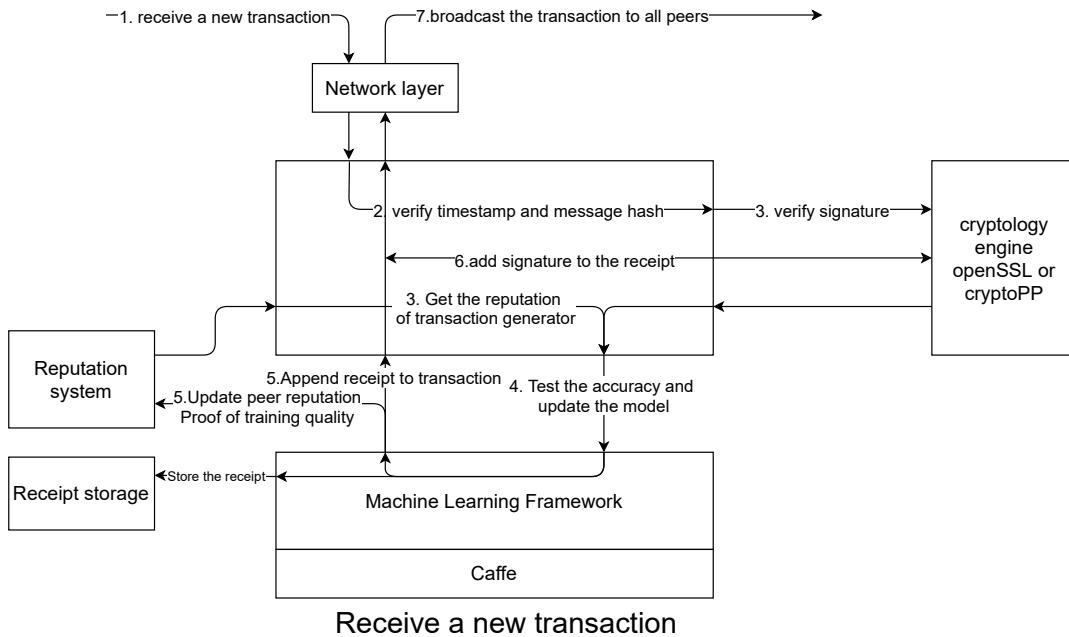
1. receive a new transaction

7.broadcast the transaction to all peers

Network layer

2. verify timestamp and message hash

3. verify signature

cryptology engine openSSL or cryptoPP

6.add signature to the receipt

3. Get the reputation of transaction generator

Reputation system

5.Append receipt to transaction

4. Test the accuracy and update the model

5.Update peer reputation Proof of training quality

Receipt storage

Store the receipt

Machine Learning Framework

Caffe

Receive a new transaction